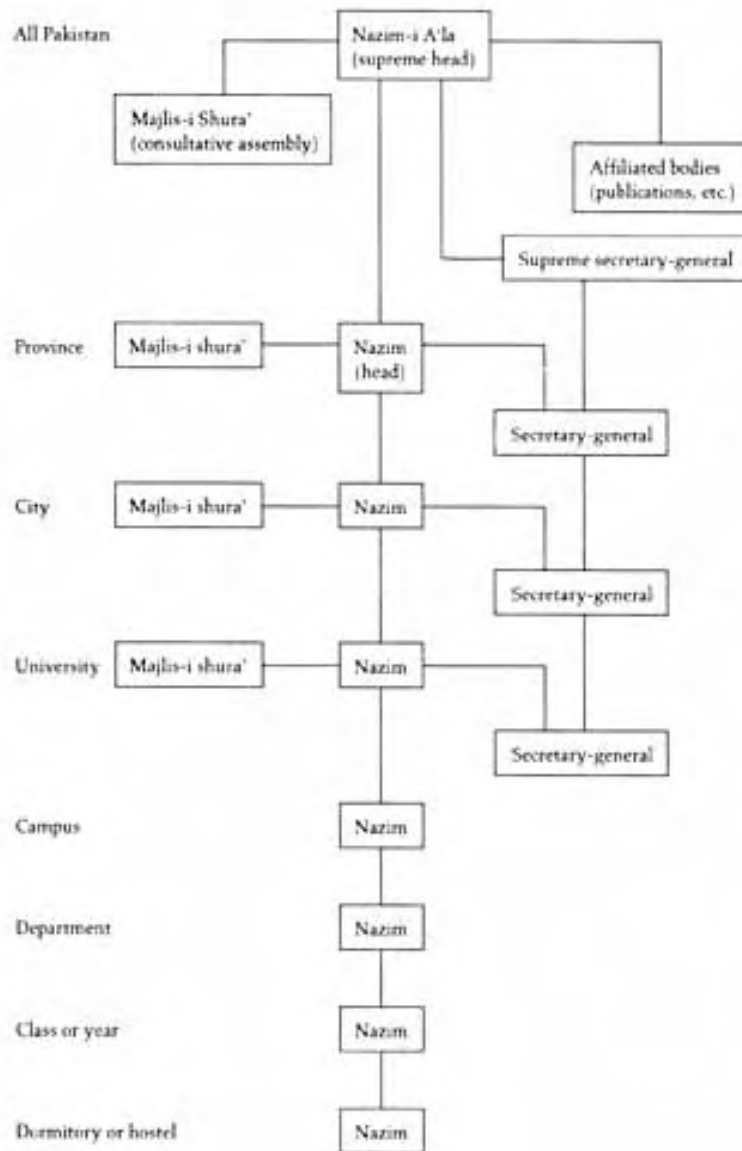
All Pakistan

Nazim-i A'la (supreme head)

Majlis-i Shura' (consultative assembly)

Affiliated bodies (publications, etc.)

Supreme secretary-general

Province

Majlis-i shura'

Nazim (head)

Secretary-general

City

Majlis-i shura'

Nazim

Secretary-general

University

Majlis-i shura'

Nazim

Secretary-general

Campus

Nazim

Department

Nazim

Class or year

Nazim

Dormitory or hostel

Nazim